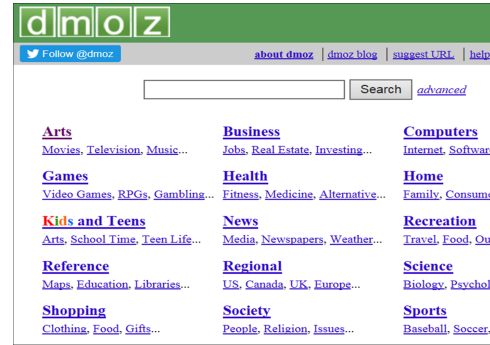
dmoz

Follow @dmoz

about dmoz | dmoz blog | suggest URL | help

Search advanced

Arts
Movies, Television, Music...

Business
Jobs, Real Estate, Investing...

Computers
Internet, Softwar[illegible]

Games
Video Games, RPGs, Gambling...

Health
Fitness, Medicine, Alternative...

Home
Family, Consum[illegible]

Kids and Teens
Arts, School Time, Teen Life...

News
Media, Newspapers, Weather...

Recreation
Travel, Food, Ou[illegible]

Reference
Maps, Education, Libraries...

Regional
US, Canada, UK, Europe...

Science
Biology, Psychol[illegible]

Shopping
Clothing, Food, Gifts...

Society
People, Religion, Issues...

Sports
Baseball, Soccer,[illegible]